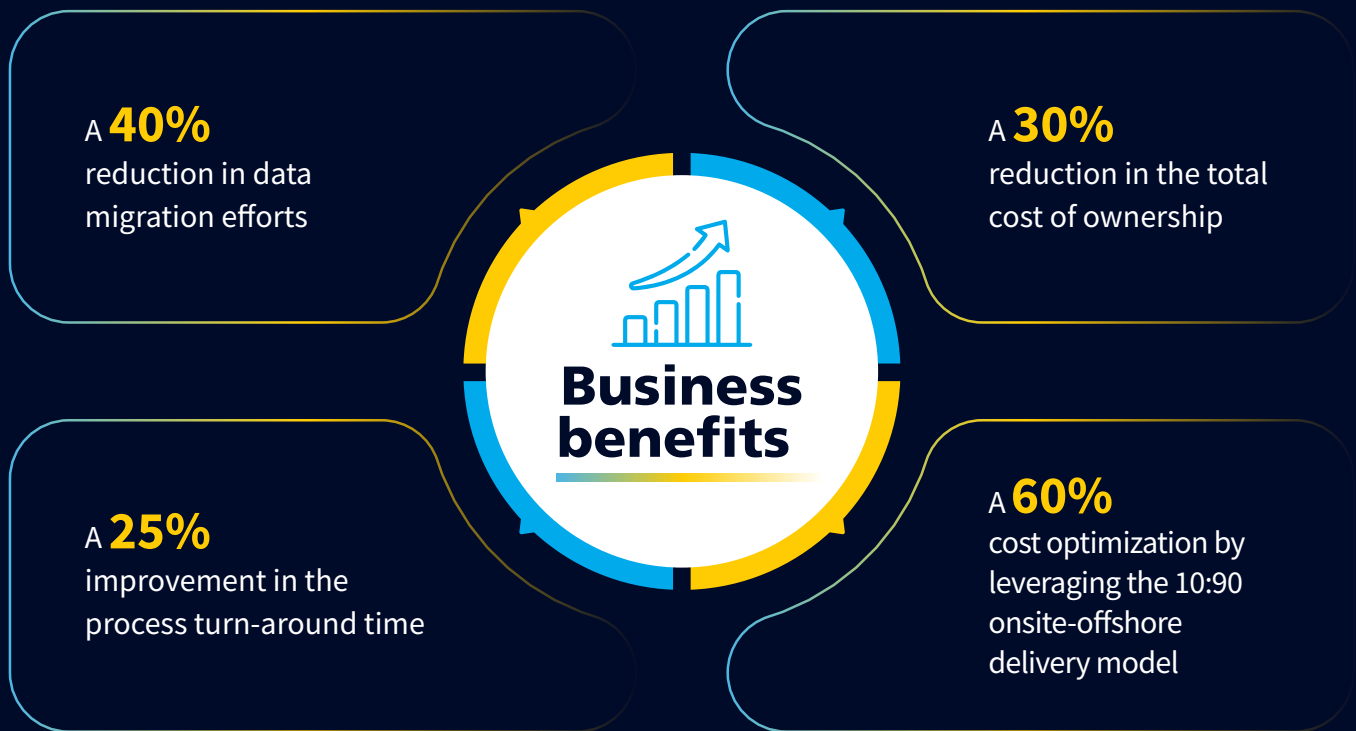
A 40%
reduction in data migration efforts

A 30%
reduction in the total cost of ownership

Business benefits

A 25%
improvement in the process turn-around time

A 60%
cost optimization by leveraging the 10:90 onsite-offshore delivery model